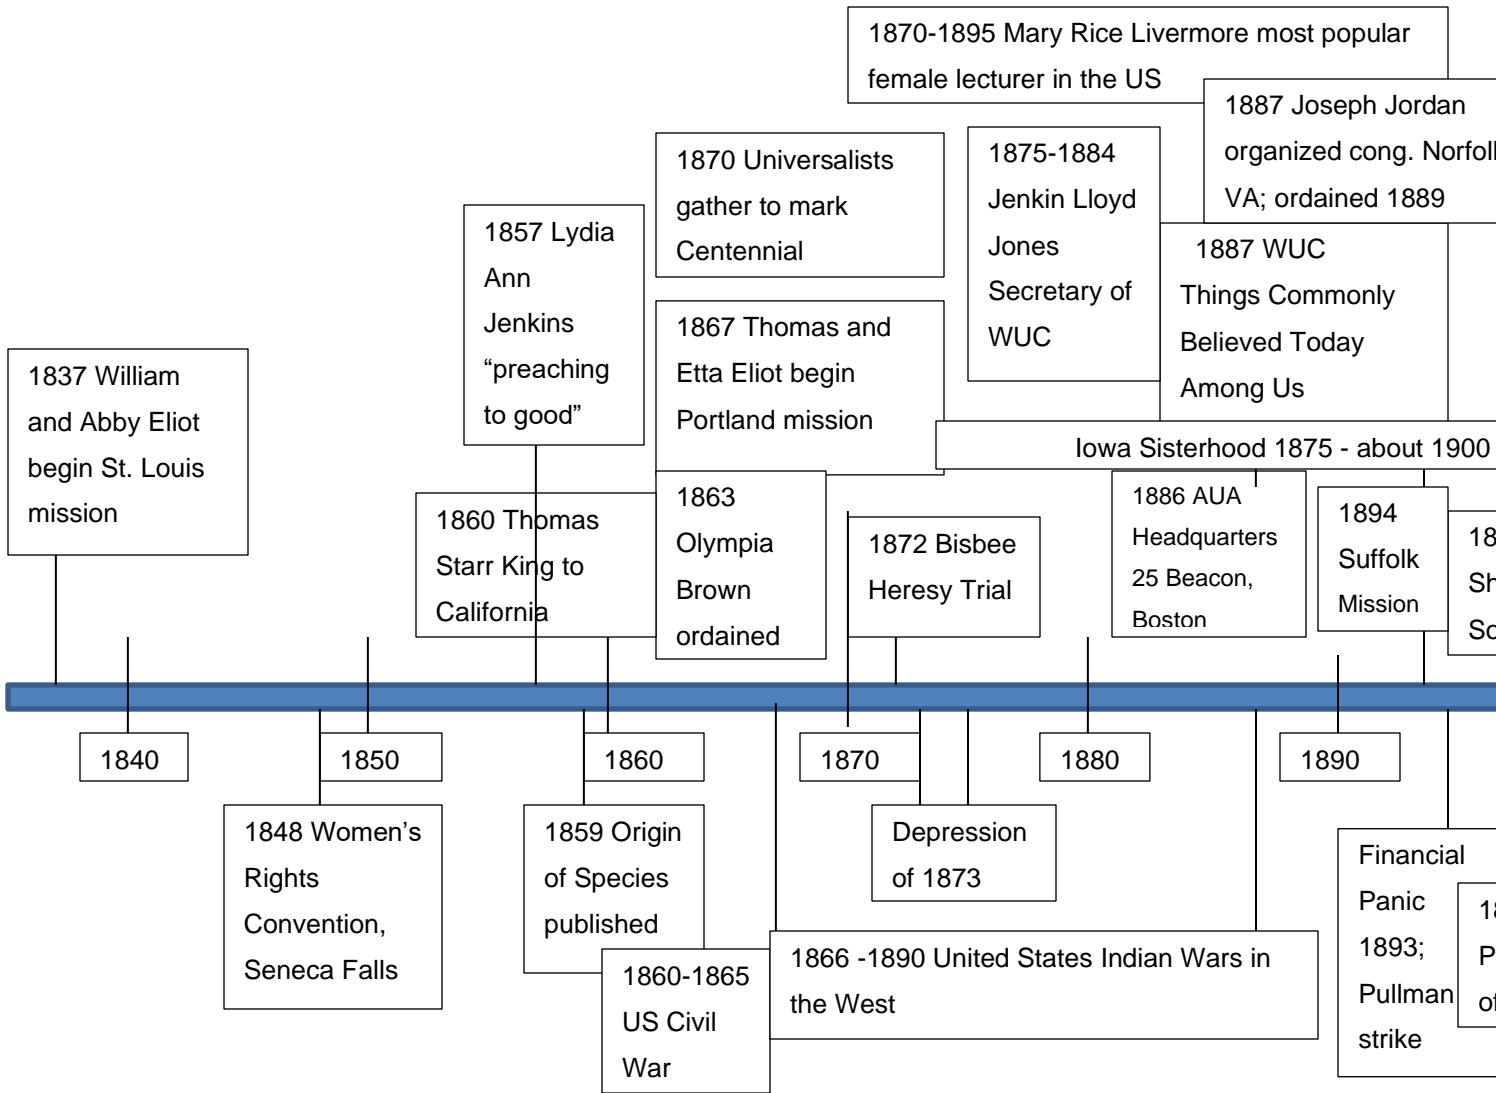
1870-1895 Mary Rice Livermore most popular female lecturer in the US

1887 Joseph Jordan organized cong. Norfol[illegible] VA; ordained 1889

1870 Universalists gather to mark Centennial

1875-1884 Jenkin Lloyd Jones Secretary of WUC

1887 WUC Things Commonly Believed Today Among Us

1857 Lydia Ann Jenkins "preaching to good"

1867 Thomas and Etta Eliot begin Portland mission

1837 William and Abby Eliot begin St. Louis mission

Iowa Sisterhood 1875 - about 1900

1860 Thomas Starr King to California

1863 Olympia Brown ordained

1872 Bisbee Heresy Trial

1886 AUA Headquarters 25 Beacon, Boston

1894 Suffolk Mission

18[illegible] Sh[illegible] So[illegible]

1840

1850

1860

1870

1880

1890

1848 Women's Rights Convention, Seneca Falls

1859 Origin of Species published

Depression of 1873

1860-1865 US Civil War

1866 -1890 United States Indian Wars in the West

Financial Panic 1893; Pullman strike

1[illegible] P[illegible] of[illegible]